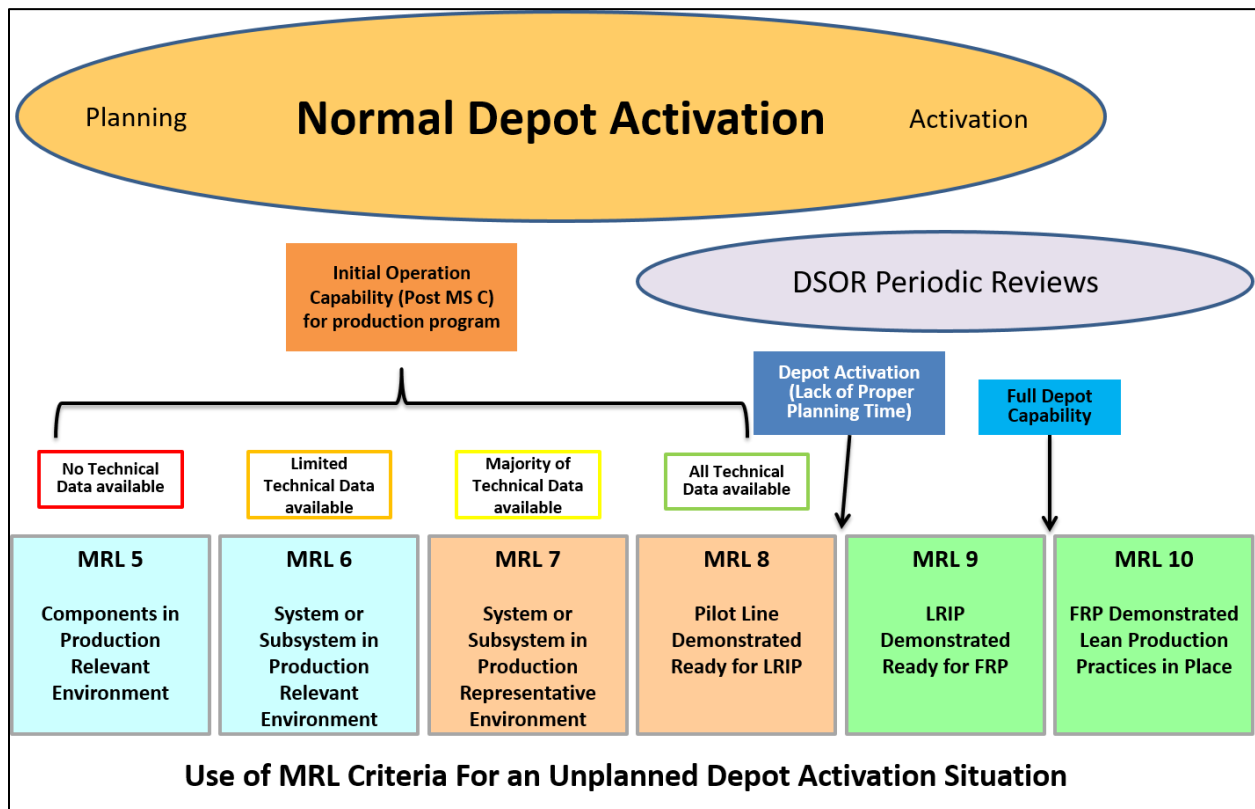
Planning

Normal Depot Activation

Activation

Initial Operation Capability (Post MS C) for production program

DSOR Periodic Reviews

Depot Activation (Lack of Proper Planning Time)

Full Depot Capability

No Technical Data available

Limited Technical Data available

Majority of Technical Data available

All Technical Data available

MRL 5

Components in Production Relevant Environment

MRL 6

System or Subsystem in Production Relevant Environment

MRL 7

System or Subsystem in Production Representative Environment

MRL 8

Pilot Line Demonstrated Ready for LRIP

MRL 9

LRIP Demonstrated Ready for FRP

MRL 10

FRP Demonstrated Lean Production Practices in Place

Use of MRL Criteria For an Unplanned Depot Activation Situation